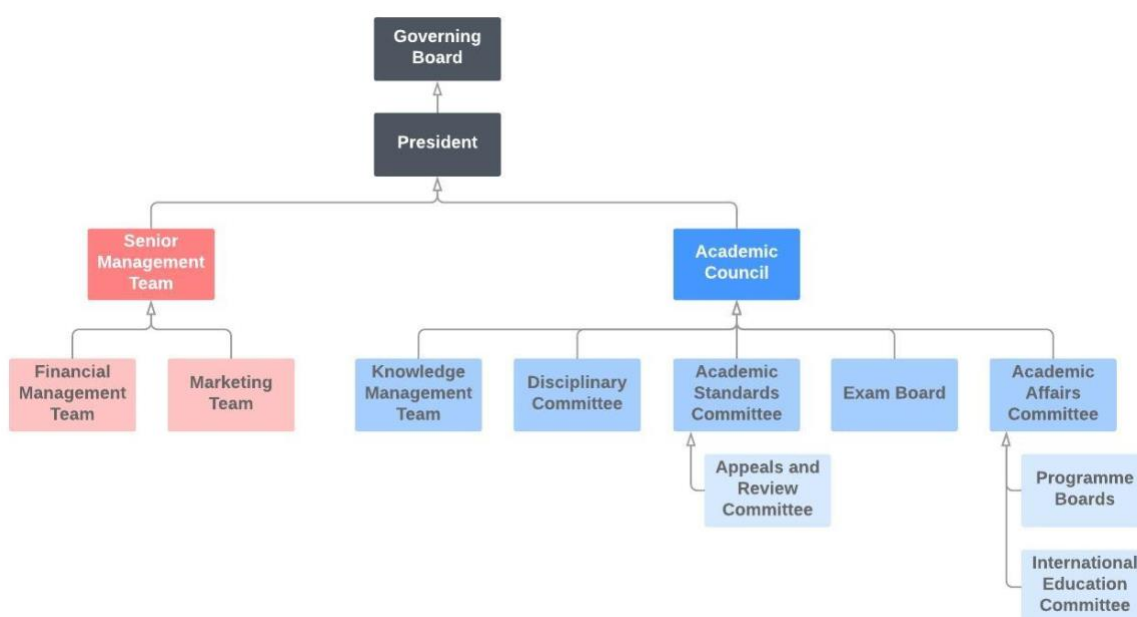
Governing Board

President

Senior Management Team

Academic Council

Financial Management Team

Marketing Team

Knowledge Management Team

Disciplinary Committee

Academic Standards Committee

Exam Board

Academic Affairs Committee

Appeals and Review Committee

Programme Boards

International Education Committee